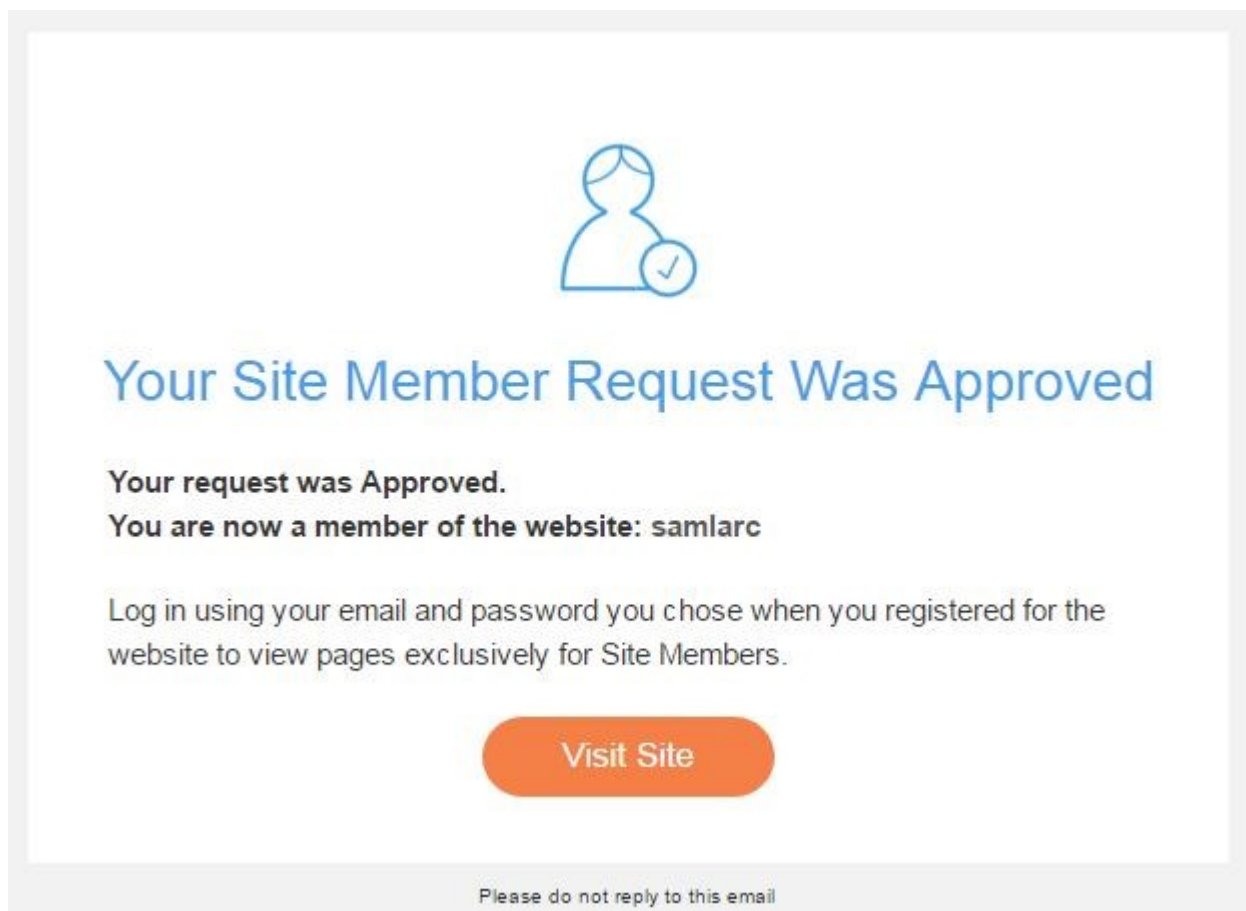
Your Site Member Request Was Approved

Your request was Approved.
You are now a member of the website: samlarc

Log in using your email and password you chose when you registered for the website to view pages exclusively for Site Members.

Visit Site

Please do not reply to this email